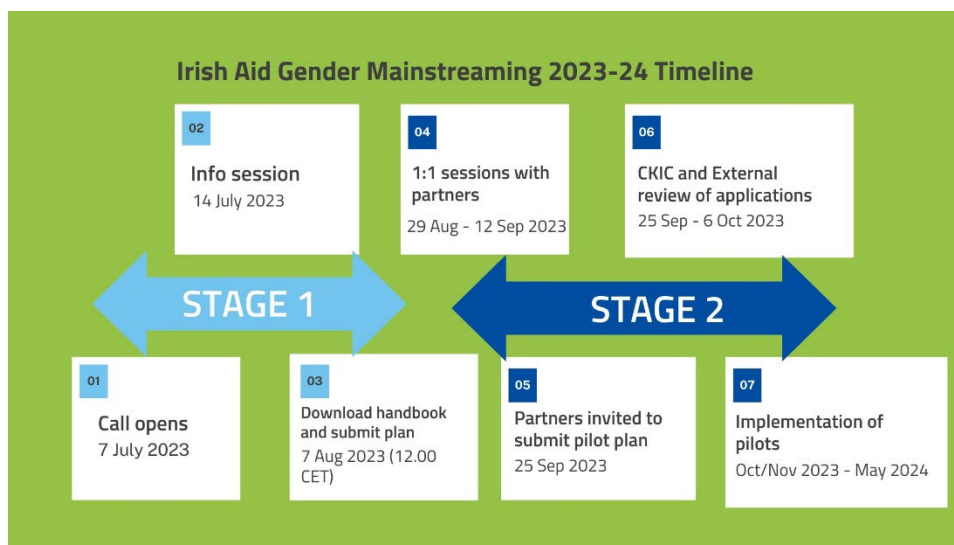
Irish Aid Gender Mainstreaming 2023-24 Timeline

02
Info session
14 July 2023

04
1:1 sessions with partners
29 Aug - 12 Sep 2023

06
CKIC and External review of applications
25 Sep - 6 Oct 2023

STAGE 1

STAGE 2

01
Call opens
7 July 2023

03
Download handbook and submit plan
7 Aug 2023 (12.00 CET)

05
Partners invited to submit pilot plan
25 Sep 2023

07
Implementation of pilots
Oct/Nov 2023 - May 2024